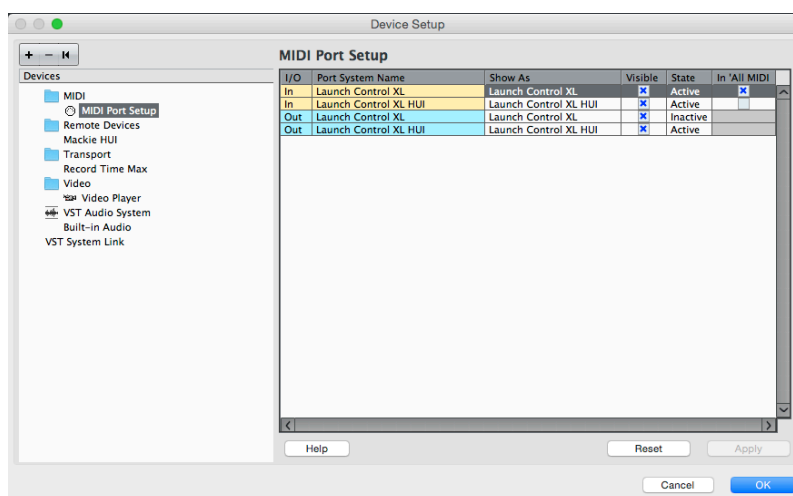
Device Setup

+ − ⏮

Devices

MIDI
MIDI Port Setup
Remote Devices
Mackie HUI
Transport
Record Time Max
Video
Video Player
VST Audio System
Built-in Audio
VST System Link

MIDI Port Setup

| I/O | Port System Name | Show As | Visible | State | In 'All MIDI |
|---|---|---|---|---|---|
| In | Launch Control XL | Launch Control XL | x | Active | x |
| In | Launch Control XL HUI | Launch Control XL HUI | x | Active | |
| Out | Launch Control XL | Launch Control XL | x | Inactive | |
| Out | Launch Control XL HUI | Launch Control XL HUI | x | Active | |

Help

Reset

Apply

Cancel

OK